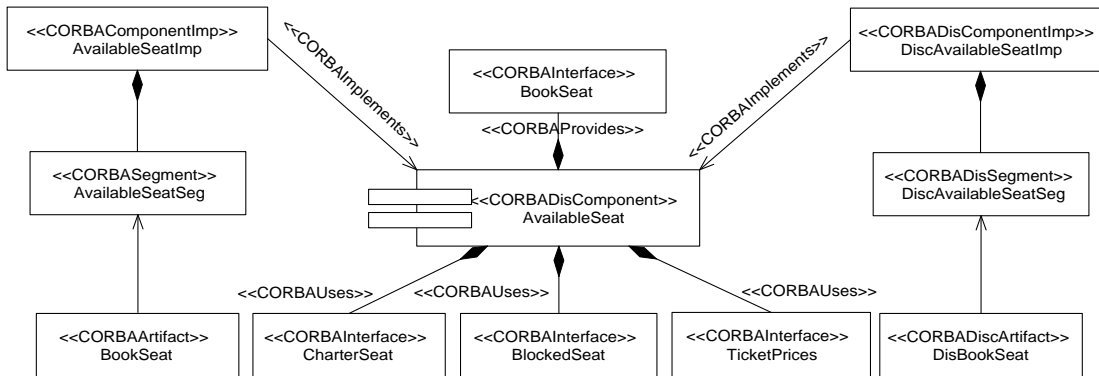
<<CORBAComponentImp>>
AvailableSeatImp

<<CORBAImplements>>

<<CORBAInterface>>
BookSeat

<<CORBAImplements>>

<<CORBADisComponentImp>>
DiscAvailableSeatImp

<<CORBAProvides>>

<<CORBASegment>>
AvailableSeatSeg

<<CORBADisComponent>>
AvailableSeat

<<CORBADisSegment>>
DiscAvailableSeatSeg

<<CORBAUses>>

<<CORBAUses>>

<<CORBAUses>>

<<CORBAArtifact>>
BookSeat

<<CORBAInterface>>
CharterSeat

<<CORBAInterface>>
BlockedSeat

<<CORBAInterface>>
TicketPrices

<<CORBADiscArtifact>>
DisBookSeat